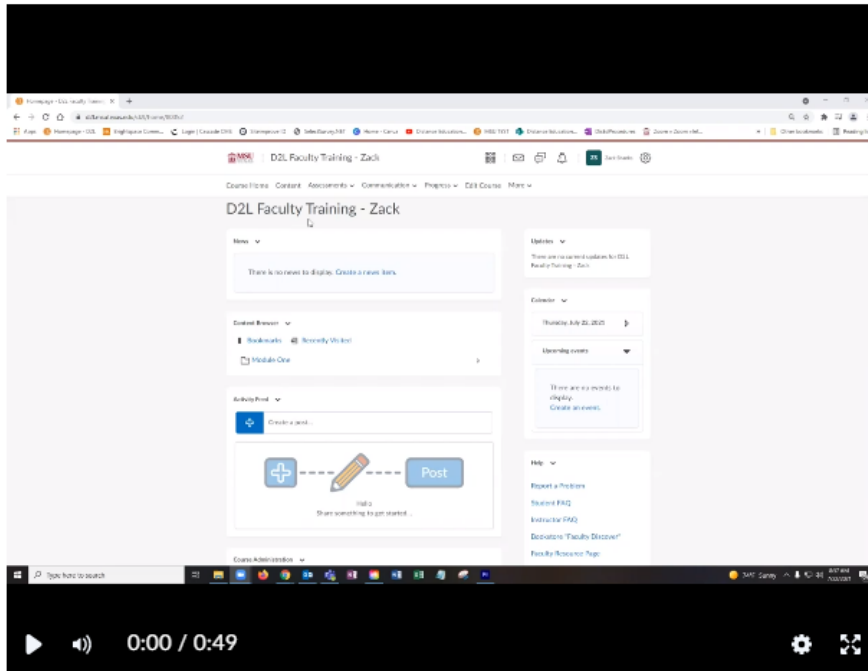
Homepage - D2L Faculty Trainin ×

Apps | Homepage - D2L | Brightspace Comm... | Login | Cascade CMS | Mnemonic | Sales/Survey MN | Home - Canvas | Distance Education... | MSU TEST | Distance Education... | D2L Procedures | Zoom - Zoom cloud... | Other bookmarks | Reading list

D2L Faculty Training - Zack

Course Home | Content | Assessments | Communication | Progress | Edit Course | More

D2L Faculty Training - Zack

News

There is no news to display. Create a news item.

Content Browser

Bookmarks | Recently Visited

Module One

Activity Feed

Create a post...

Post

Hello
Share something to get started...

Course Administration

Updates

There are no current updates for D2L Faculty Training - Zack

Calendar

Thursday, July 22, 2021

Upcoming events

There are no events to display.
Create an event.

Help

Report a Problem
Student FAQ
Instructor FAQ
Desire2Learn "Faculty Discover"
Faculty Resource Page

Type here to search

0:00 / 0:49